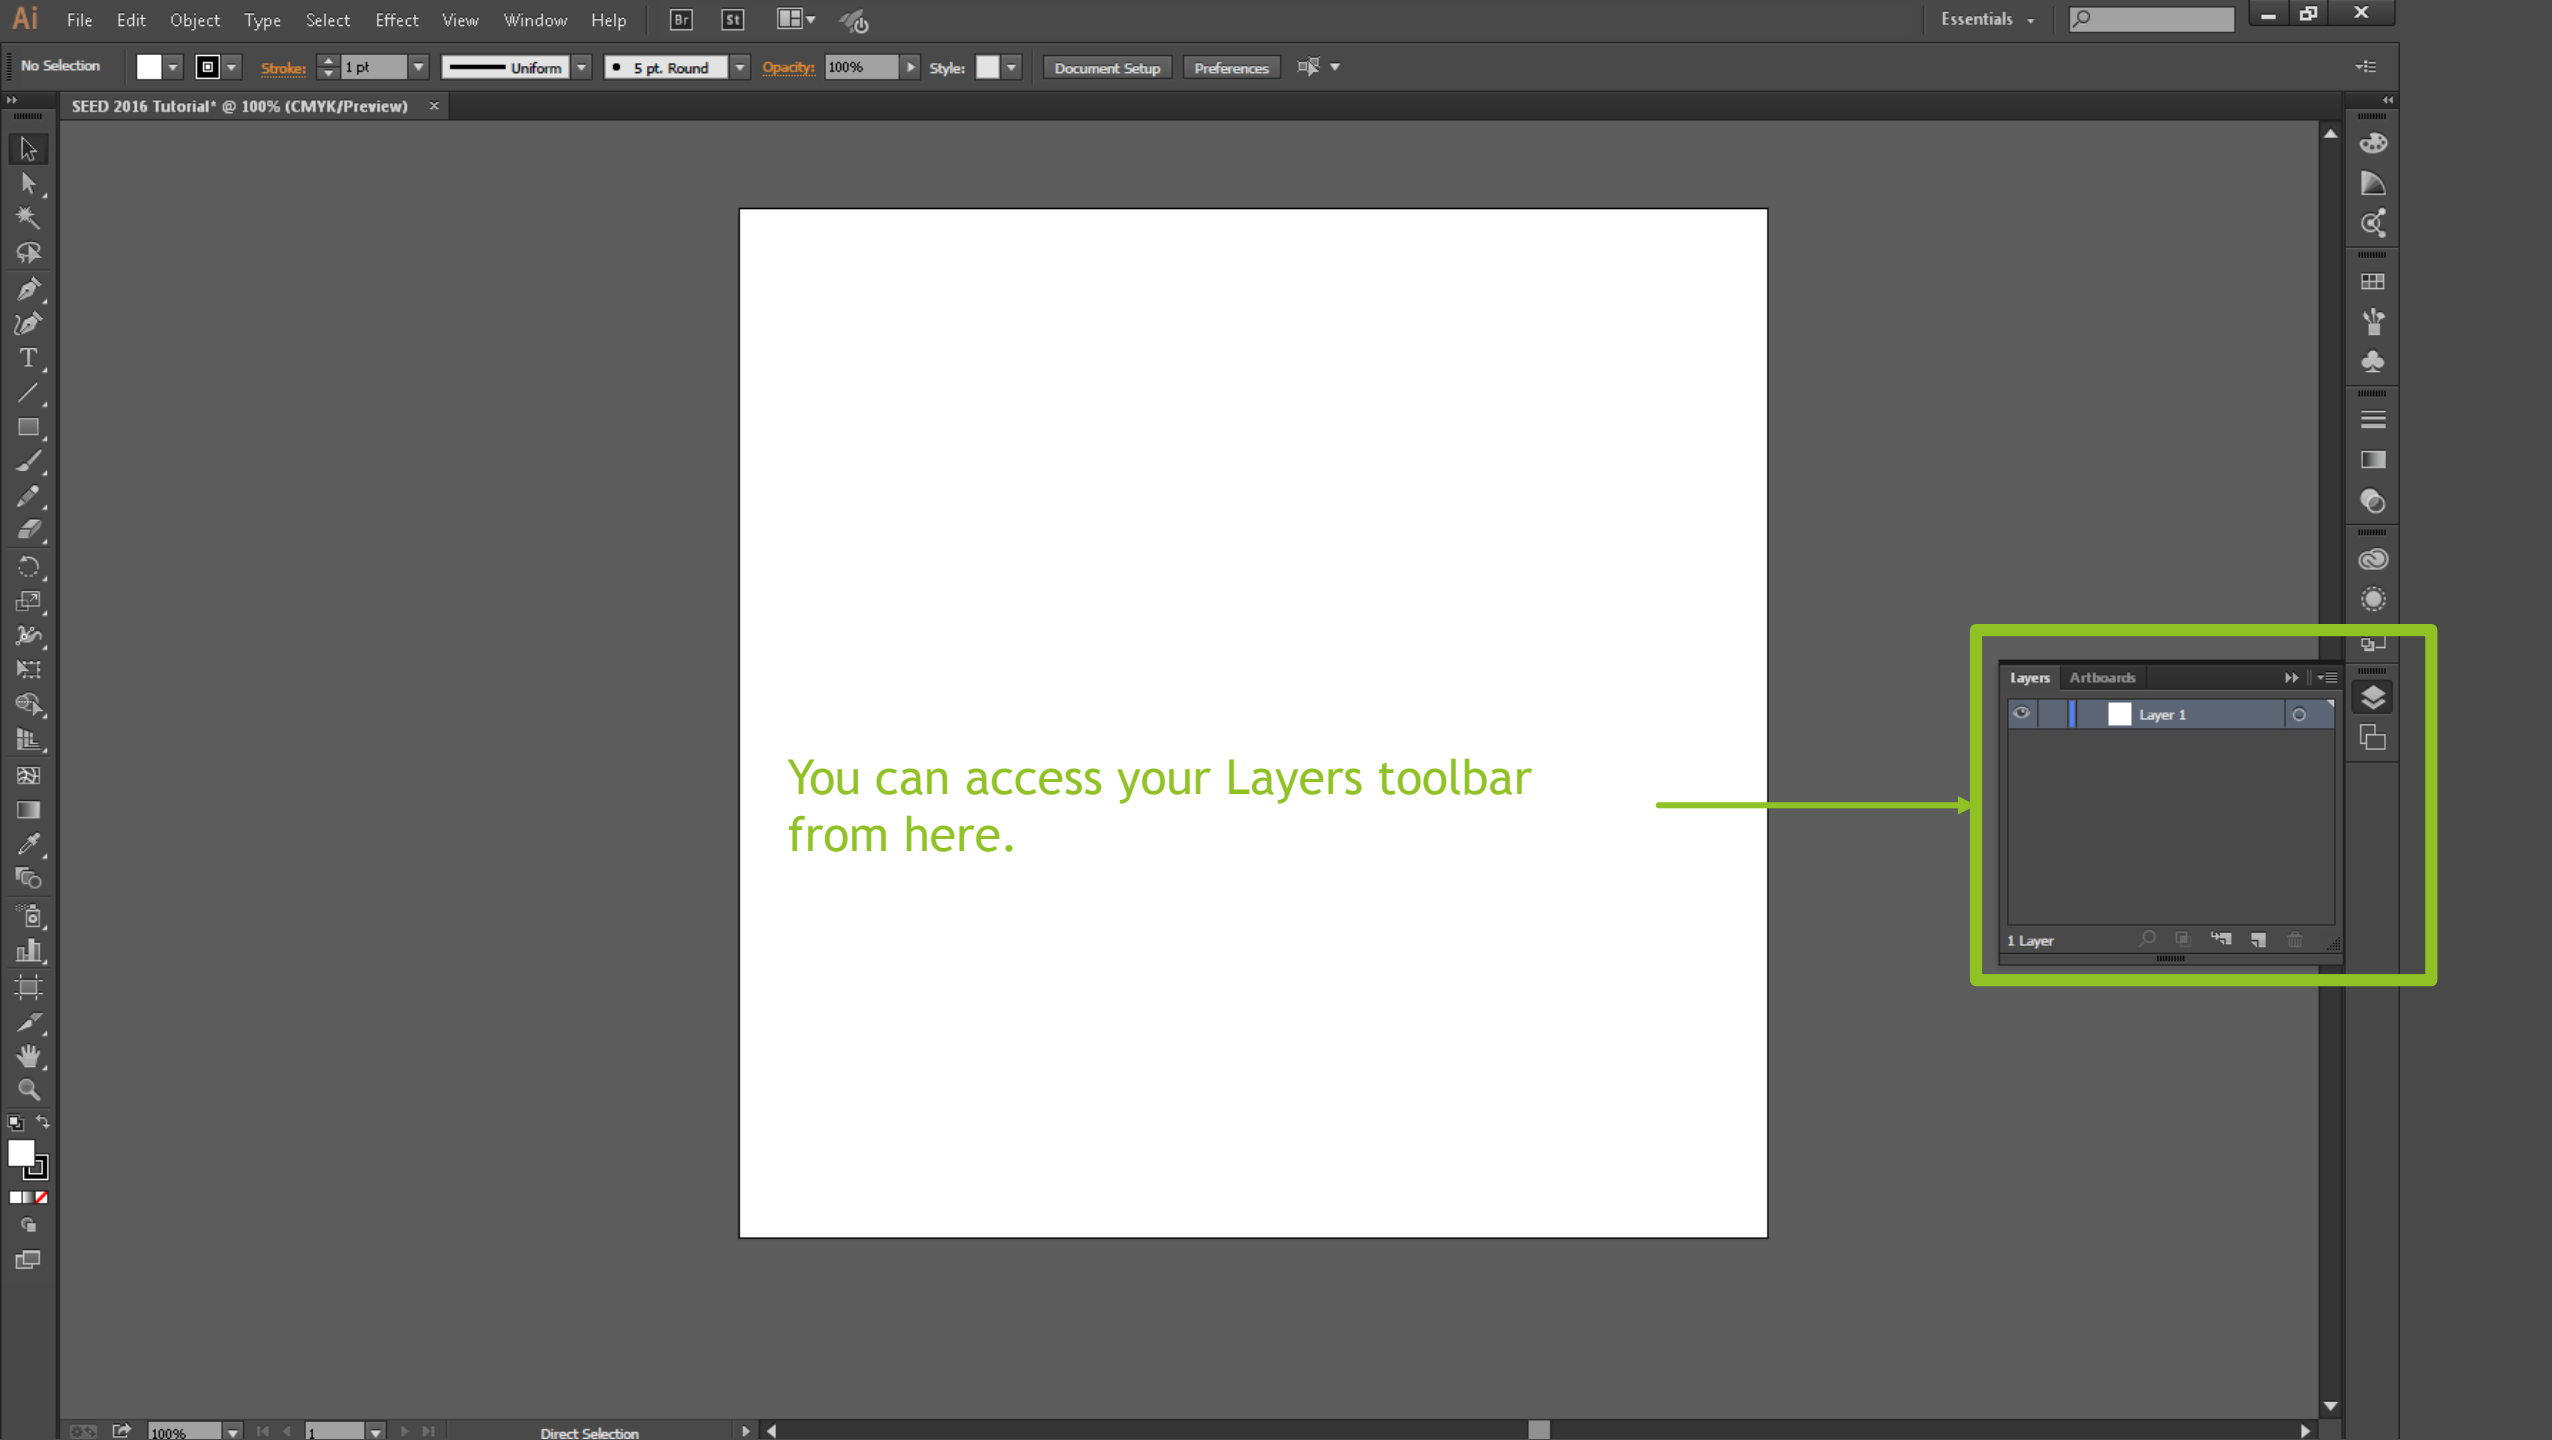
Ai File Edit Object Type Select Effect View Window Help Br St

Essentials

No Selection Stroke: 1 pt Uniform 5 pt. Round Opacity: 100% Style: Document Setup Preferences

SEED 2016 Tutorial* @ 100% (CMYK/Preview) ×

You can access your Layers toolbar from here.

Layers Artboards

Layer 1

1 Layer

100% 1 Direct Selection